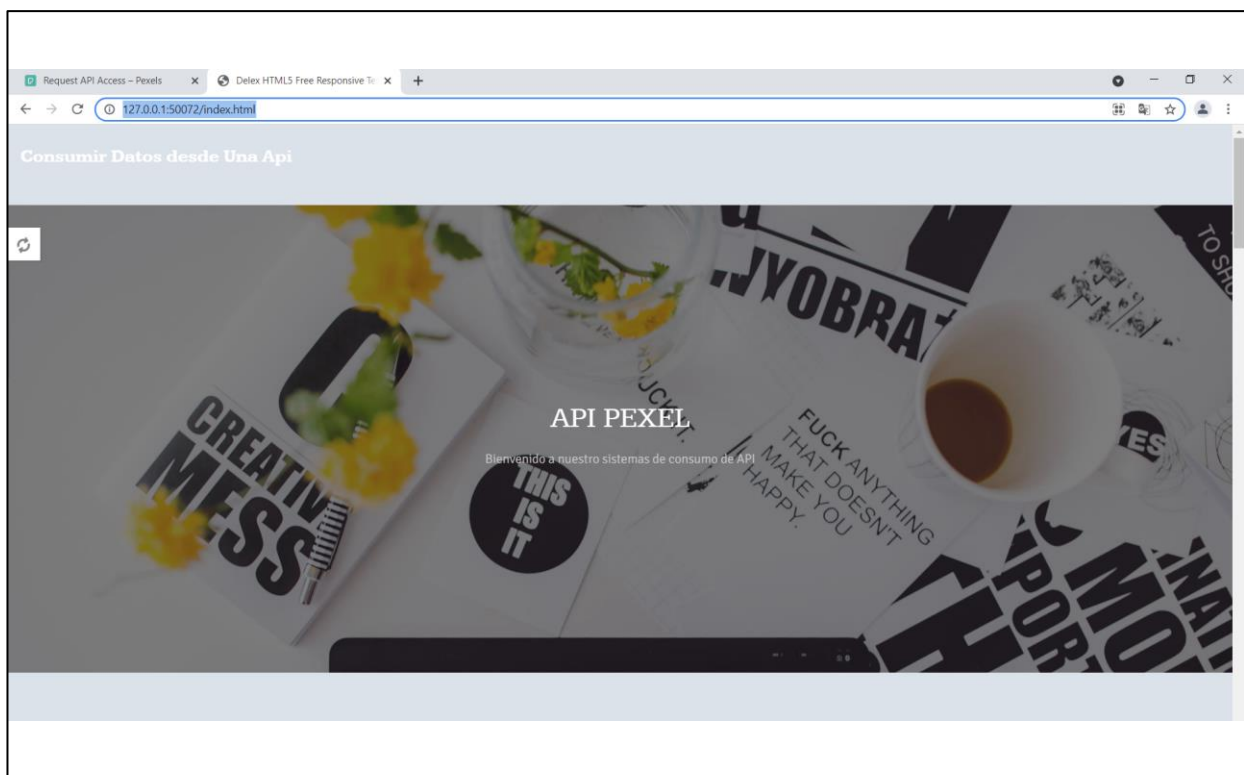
Request API Access – Pexels ×
Delex HTML5 Free Responsive Te ×
+
127.0.0.1:50072/index.html

Consumir Datos desde Una Api

API PEXEL

Bienvenido a nuestro sistemas de consumo de API

CREATIVE MESS

THIS IS IT

FUCK ANYTHING THAT DOESN'T MAKE YOU HAPPY.

YOBRA

YES

TO SHO